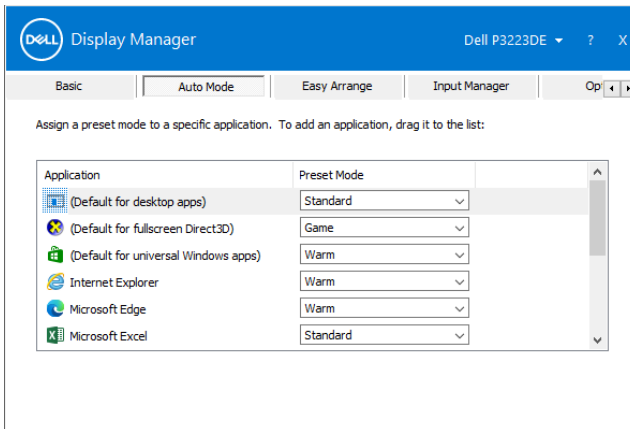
DELL Display Manager

Dell P3223DE ▾ ? ×

Basic | Auto Mode | Easy Arrange | Input Manager | Op

Assign a preset mode to a specific application. To add an application, drag it to the list:

| Application | Preset Mode |
|---|---|
| (Default for desktop apps) | Standard |
| (Default for fullscreen Direct3D) | Game |
| (Default for universal Windows apps) | Warm |
| Internet Explorer | Warm |
| Microsoft Edge | Warm |
| Microsoft Excel | Standard |